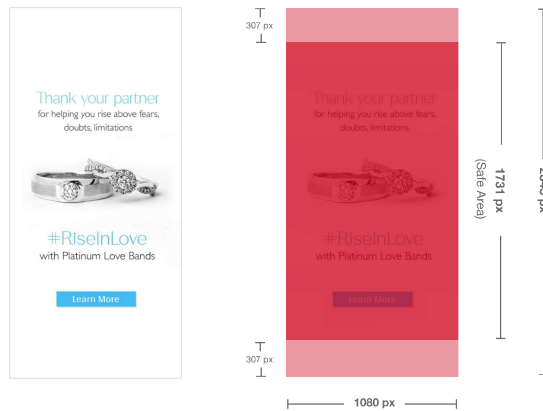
Thank your partner
for helping you rise above fears, doubts, limitations

#RiseInLove
with Platinum Love Bands

Learn More

307 px

Thank your partner
for helping you rise above fears, doubts, limitations

#RiseInLove
with Platinum Love Bands

Learn More

307 px

1731 px
(Safe Area)

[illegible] px

1080 px